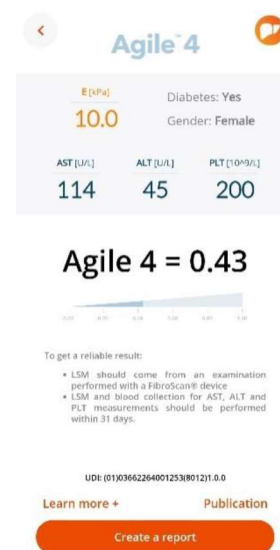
Agile™ 4

E [kPa]
10.0

Diabetes: Yes
Gender: Female

AST [U/L]
114

ALT [U/L]
45

PLT [10^9/L]
200

Agile 4 = 0.43

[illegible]

To get a reliable result:

- LSM should come from an examination performed with a FibroScan® device
- LSM and blood collection for AST, ALT and PLT measurements should be performed within 31 days.

UDI: (01)03662264001253(8012)1.0.0

Learn more +

Publication

Create a report